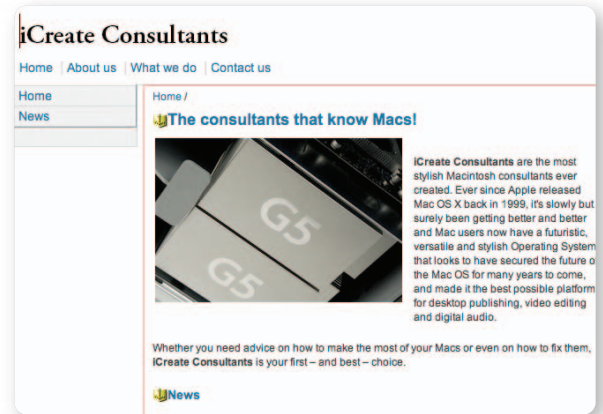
iCreate Consultants

Home | About us | What we do | Contact us

Home
News

Home /

The consultants that know Macs!

G5
G5

**iCreate Consultants** are the most stylish Macintosh consultants ever created. Ever since Apple released Mac OS X back in 1999, it's slowly but surely been getting better and better and Mac users now have a futuristic, versatile and stylish Operating System that looks to have secured the future o the Mac OS for many years to come, and made it the best possible platform for desktop publishing, video editing and digital audio.

Whether you need advice on how to make the most of your Macs or even on how to fix them, **iCreate Consultants** is your first – and best – choice.

News